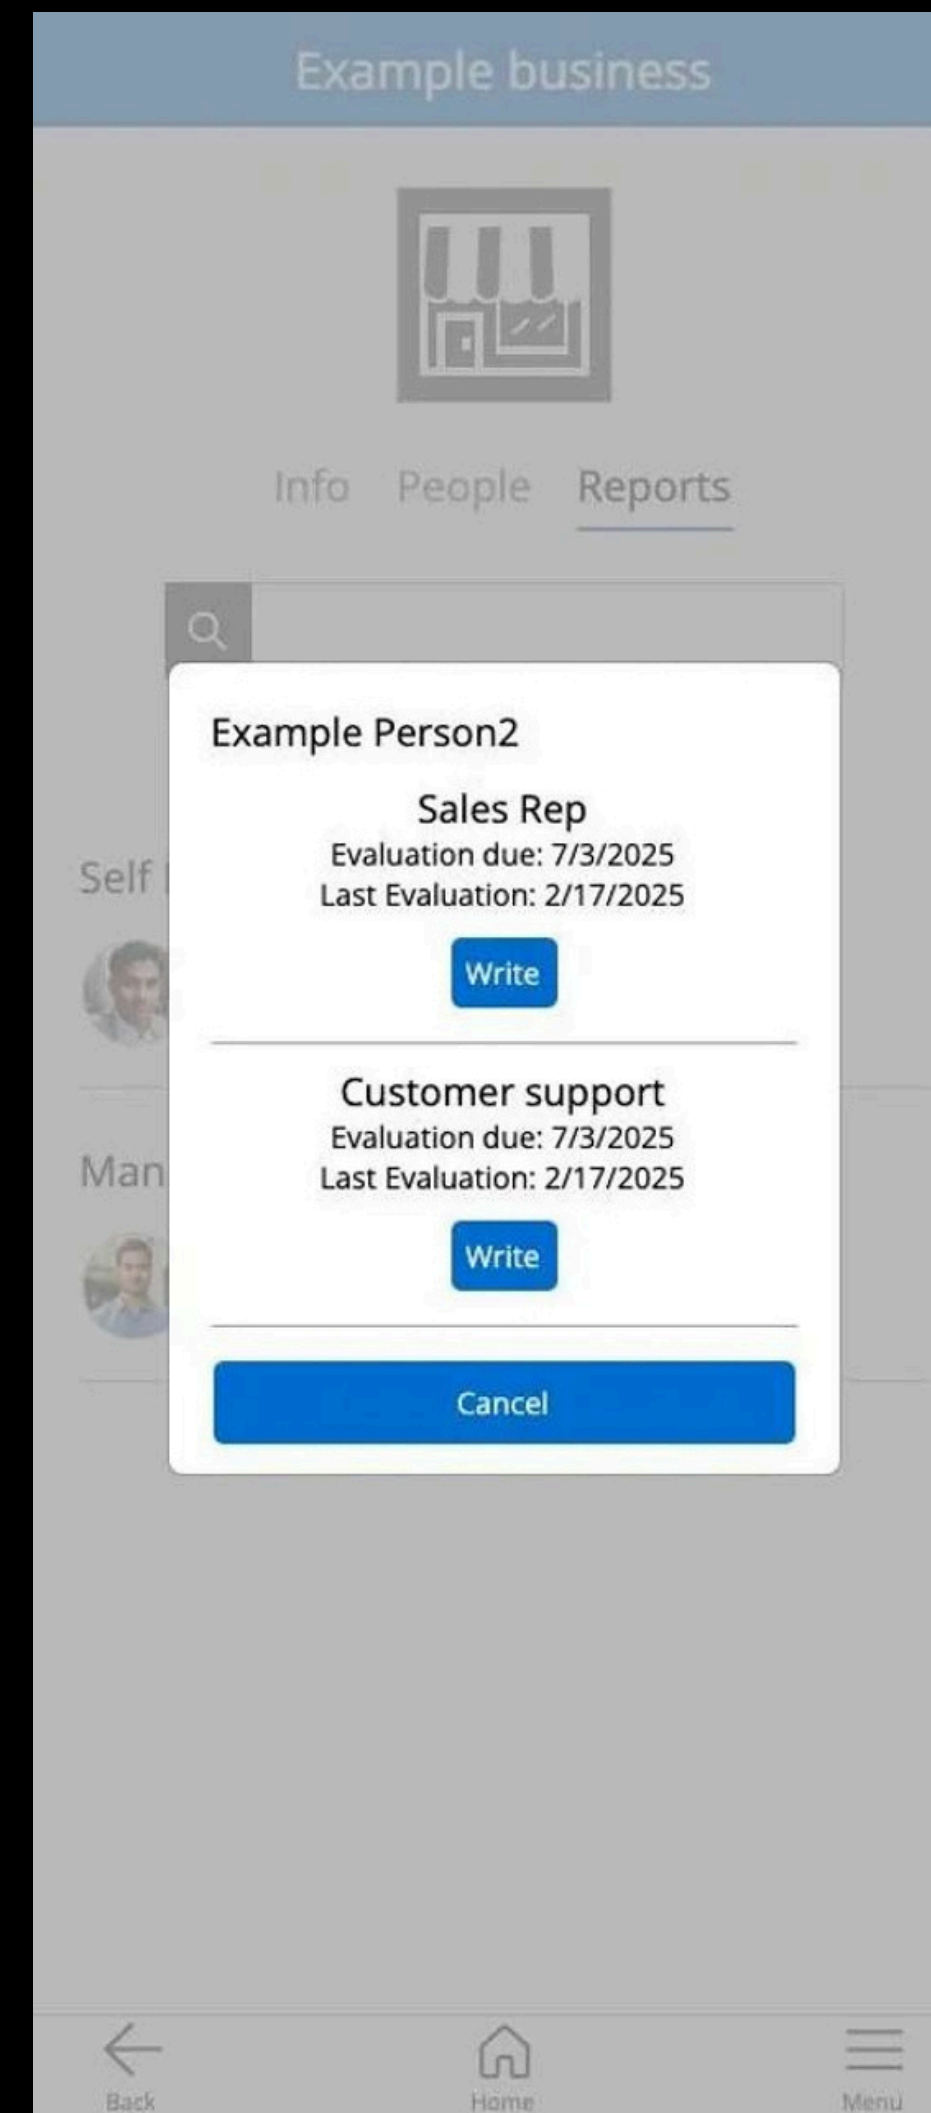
Example business

Info People Reports

Self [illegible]

Man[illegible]

Example Person2

Sales Rep
Evaluation due: 7/3/2025
Last Evaluation: 2/17/2025

Write

Customer support
Evaluation due: 7/3/2025
Last Evaluation: 2/17/2025

Write

Cancel

Back Home Menu